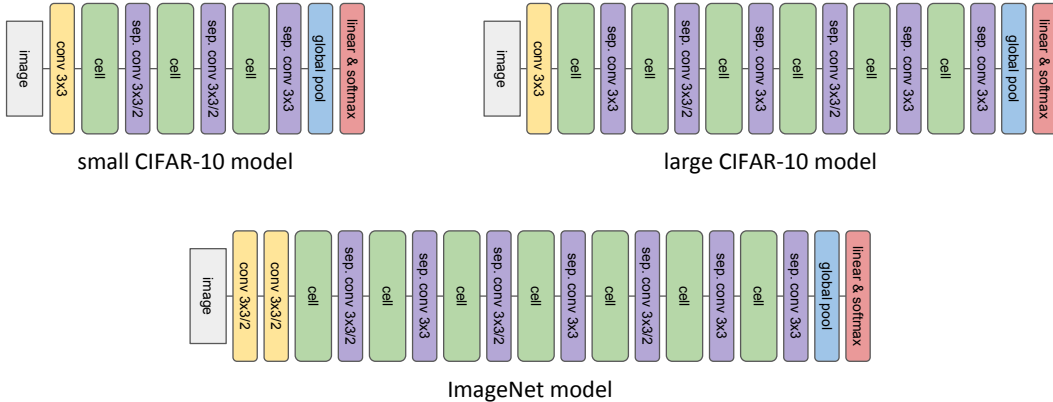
image
conv 3x3
cell
sep. conv 3x3/2
cell
sep. conv 3x3/2
cell
sep. conv 3x3
global pool
linear & softmax

small CIFAR-10 model

image
conv 3x3
cell
sep. conv 3x3
cell
sep. conv 3x3/2
cell
sep. conv 3x3
cell
sep. conv 3x3/2
cell
sep. conv 3x3
cell
sep. conv 3x3
global pool
linear & softmax

large CIFAR-10 model

image
conv 3x3/2
conv 3x3/2
cell
sep. conv 3x3/2
cell
sep. conv 3x3
cell
sep. conv 3x3/2
cell
sep. conv 3x3
cell
sep. conv 3x3/2
cell
sep. conv 3x3
cell
sep. conv 3x3
global pool
linear & softmax

ImageNet model